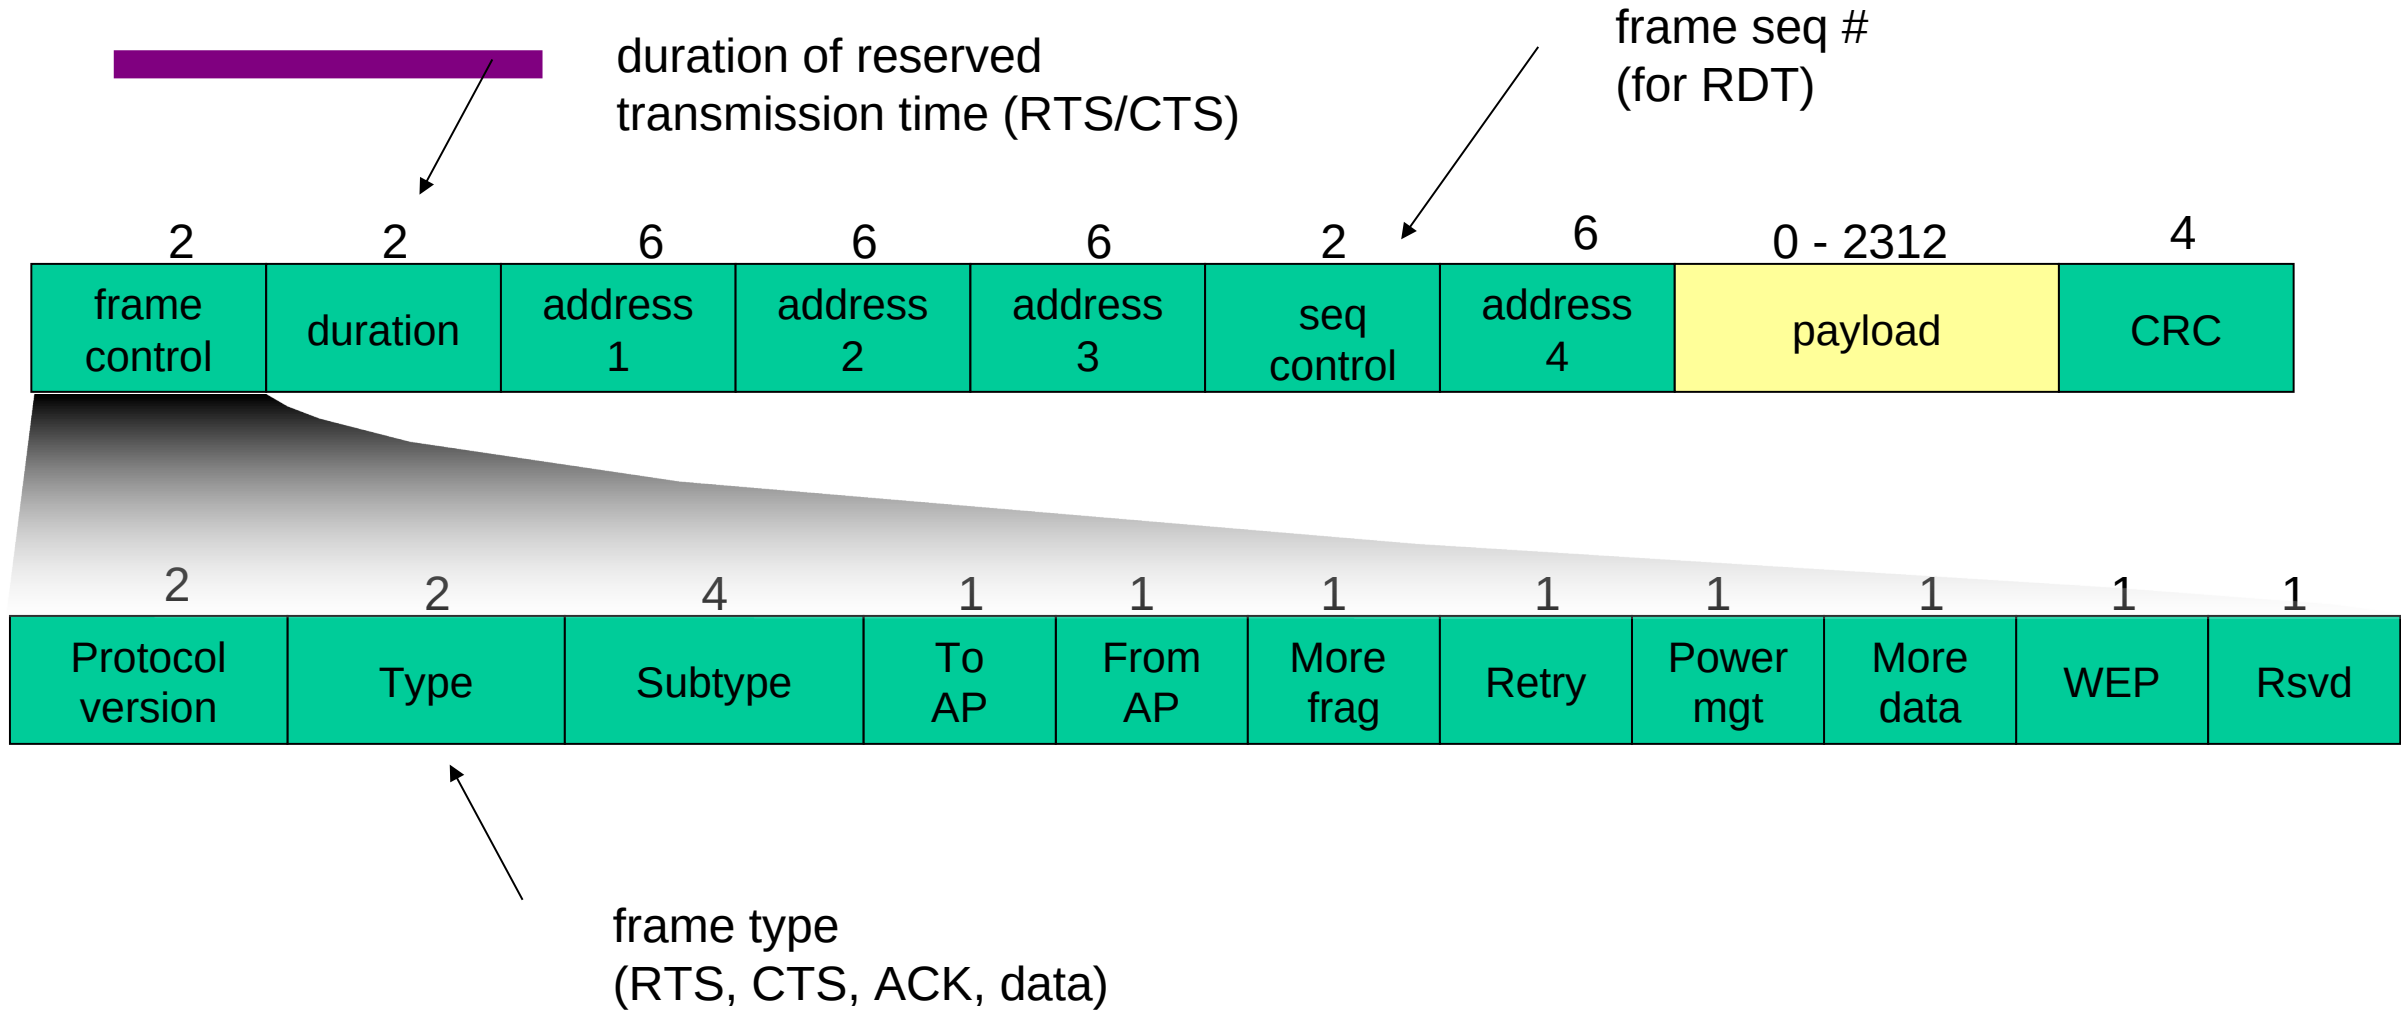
duration of reserved transmission time (RTS/CTS)

frame seq # (for RDT)

| 2 | 2 | 6 | 6 | 6 | 2 | 6 | 0 - 2312 | 4 |
|---|---|---|---|---|---|---|---|---|
| frame control | duration | address 1 | address 2 | address 3 | seq control | address 4 | payload | CRC |

| 2 | 2 | 4 | 1 | 1 | 1 | 1 | 1 | 1 | 1 | 1 |
|---|---|---|---|---|---|---|---|---|---|---|
| Protocol version | Type | Subtype | To AP | From AP | More frag | Retry | Power mgt | More data | WEP | Rsvd |

frame type (RTS, CTS, ACK, data)